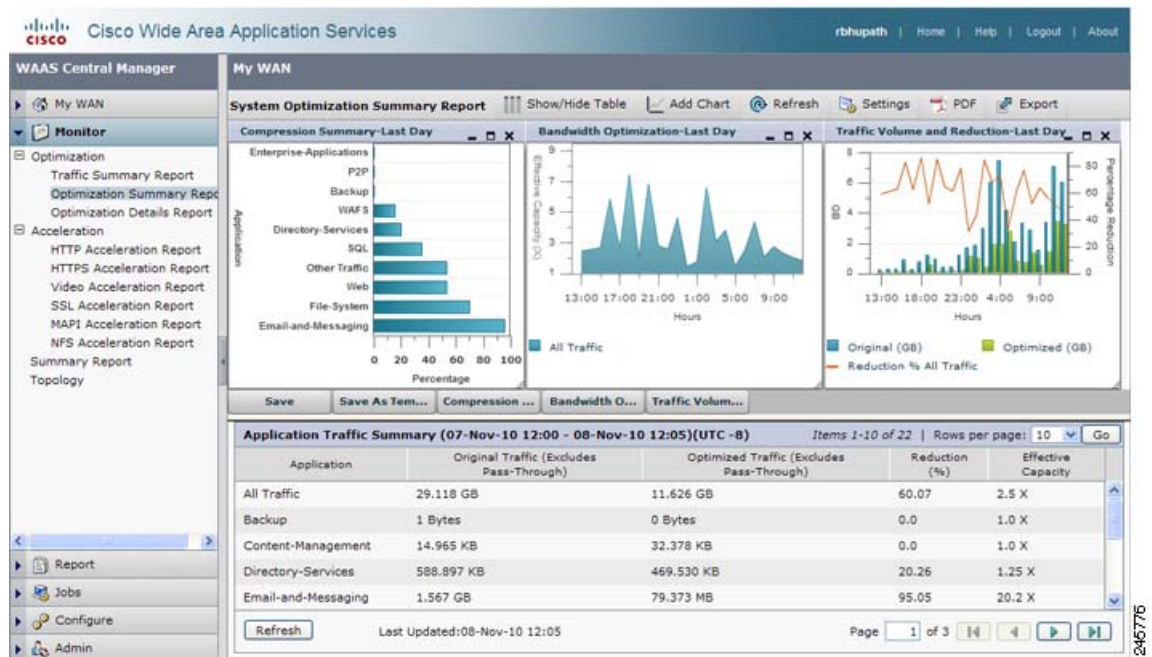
cisco Cisco Wide Area Application Services

rbhupath | Home | Help | Logout | About

WAAS Central Manager

My WAN

My WAN

Monitor

Optimization
Traffic Summary Report
Optimization Summary Repo
Optimization Details Report
Acceleration
HTTP Acceleration Report
HTTPS Acceleration Report
Video Acceleration Report
SSL Acceleration Report
MAPI Acceleration Report
NFS Acceleration Report
Summary Report
Topology

Report
Jobs
Configure
Admin

System Optimization Summary Report | Show/Hide Table | Add Chart | Refresh | Settings | PDF | Export

Compression Summary-Last Day

Enterprise-Applications
P2P
Backup
WAFS
Directory-Services
SQL
Other Traffic
Web
File-System
Email-and-Messaging

Application

0 20 40 60 80 100
Percentage

Bandwidth Optimization-Last Day

Effective Capacity (X)

9
7
5
3
1

13:00 17:00 21:00 1:00 5:00 9:00
Hours

All Traffic

Traffic Volume and Reduction-Last Day

GB

8
6
4
2
0

80
60
40
20
0

Percentage Reduction

13:00 18:00 23:00 4:00 9:00
Hours

Original (GB)
Optimized (GB)
Reduction % All Traffic

Save | Save As Tem... | Compression ... | Bandwidth O... | Traffic Volum...

Application Traffic Summary (07-Nov-10 12:00 - 08-Nov-10 12:05)(UTC -8)

Items 1-10 of 22 | Rows per page: 10 Go

| Application | Original Traffic (Excludes Pass-Through) | Optimized Traffic (Excludes Pass-Through) | Reduction (%) | Effective Capacity |
|---|---|---|---|---|
| All Traffic | 29.118 GB | 11.626 GB | 60.07 | 2.5 X |
| Backup | 1 Bytes | 0 Bytes | 0.0 | 1.0 X |
| Content-Management | 14.965 KB | 32.378 KB | 0.0 | 1.0 X |
| Directory-Services | 588.897 KB | 469.530 KB | 20.26 | 1.25 X |
| Email-and-Messaging | 1.567 GB | 79.373 MB | 95.05 | 20.2 X |

Refresh

Last Updated:08-Nov-10 12:05

Page 1 of 3

245776